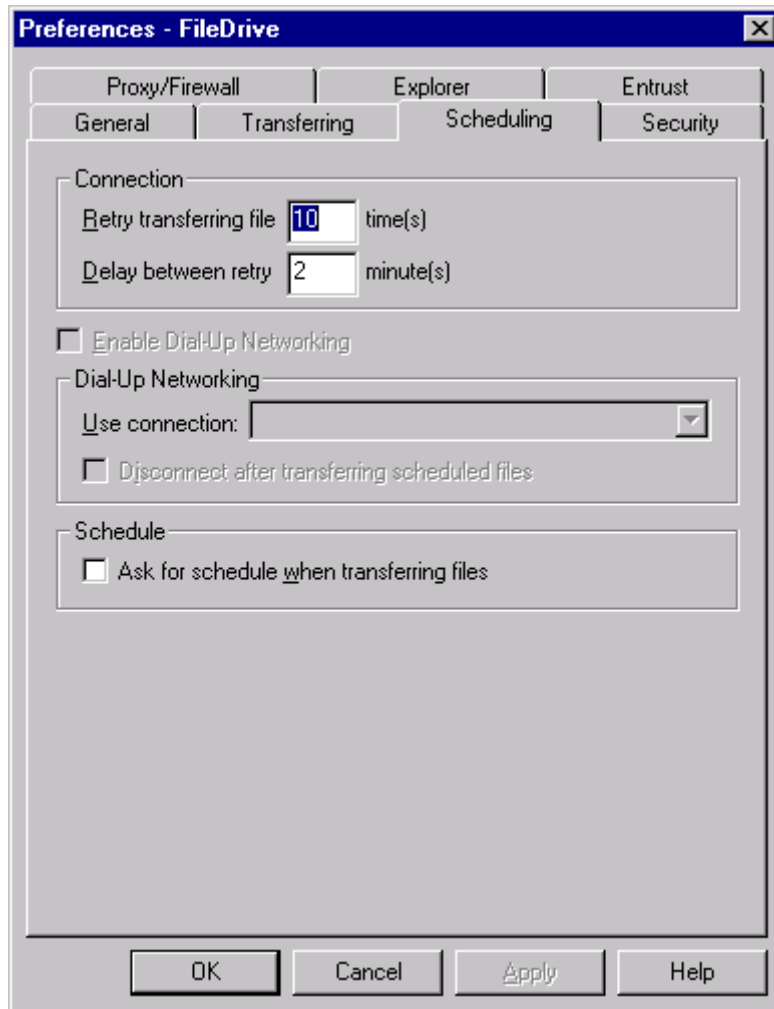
Preferences - FileDrive

Proxy/Firewall
Explorer
Entrust
General
Transferring
Scheduling
Security

Connection
Retry transferring file 10 time(s)
Delay between retry 2 minute(s)

Enable Dial-Up Networking

Dial-Up Networking
Use connection:
Disconnect after transferring scheduled files

Schedule
Ask for schedule when transferring files

OK
Cancel
Apply
Help